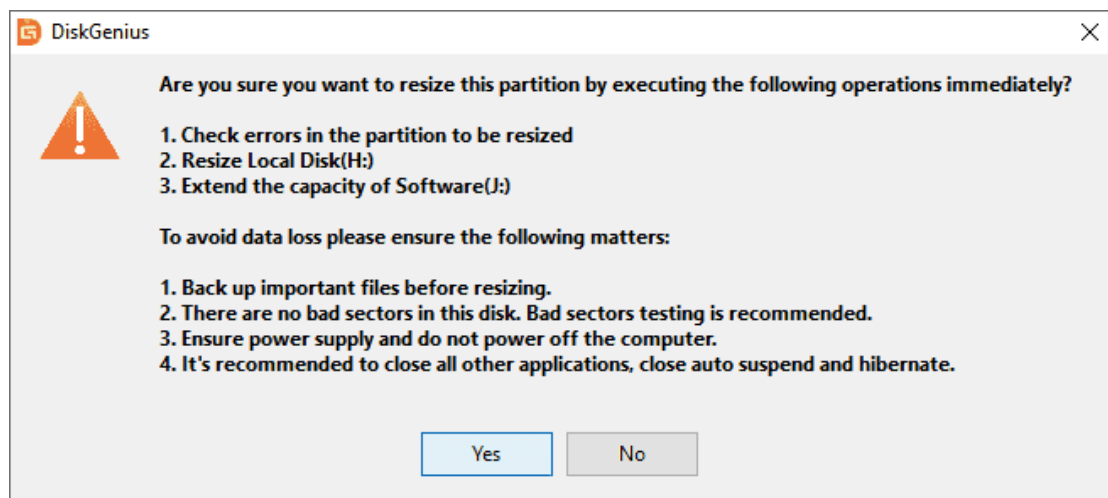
DiskGenius

Are you sure you want to resize this partition by executing the following operations immediately?

1. Check errors in the partition to be resized
2. Resize Local Disk(H:)
3. Extend the capacity of Software(J:)

To avoid data loss please ensure the following matters:

1. Back up important files before resizing.
2. There are no bad sectors in this disk. Bad sectors testing is recommended.
3. Ensure power supply and do not power off the computer.
4. It's recommended to close all other applications, close auto suspend and hibernate.

Yes
No